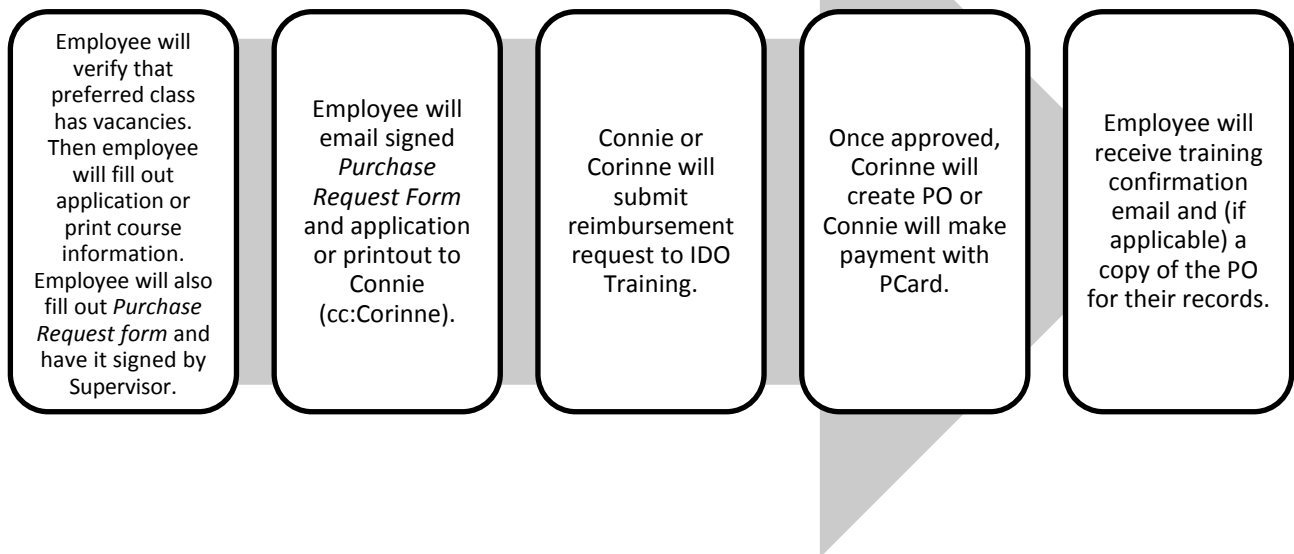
Employee will verify that preferred class has vacancies. Then employee will fill out application or print course information. Employee will also fill out *Purchase Request form* and have it signed by Supervisor.

Employee will email signed *Purchase Request Form* and application or printout to Connie (cc:Corinne).

Connie or Corinne will submit reimbursement request to IDO Training.

Once approved, Corinne will create PO or Connie will make payment with PCard.

Employee will receive training confirmation email and (if applicable) a copy of the PO for their records.